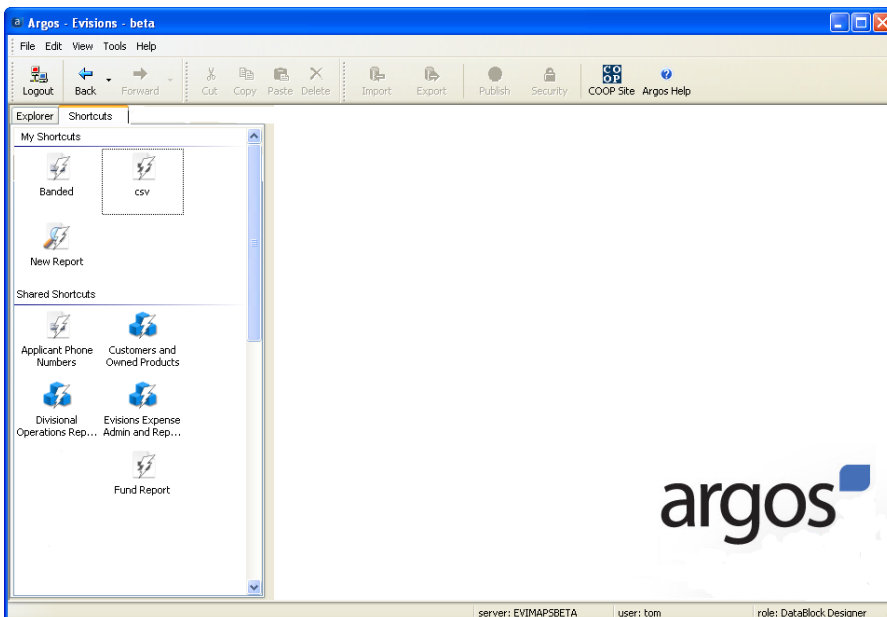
Argos - Evisions - beta

File Edit View Tools Help

Logout Back Forward Cut Copy Paste Delete Import Export Publish Security COOP Site Argos Help

Explorer Shortcuts

My Shortcuts

Banded

csv

New Report

Shared Shortcuts

Applicant Phone Numbers

Customers and Owned Products

Divisional Operations Rep...

Evisions Expense Admin and Rep...

Fund Report

argos

server: EVIMAPSBETA user: tom role: DataBlock Designer